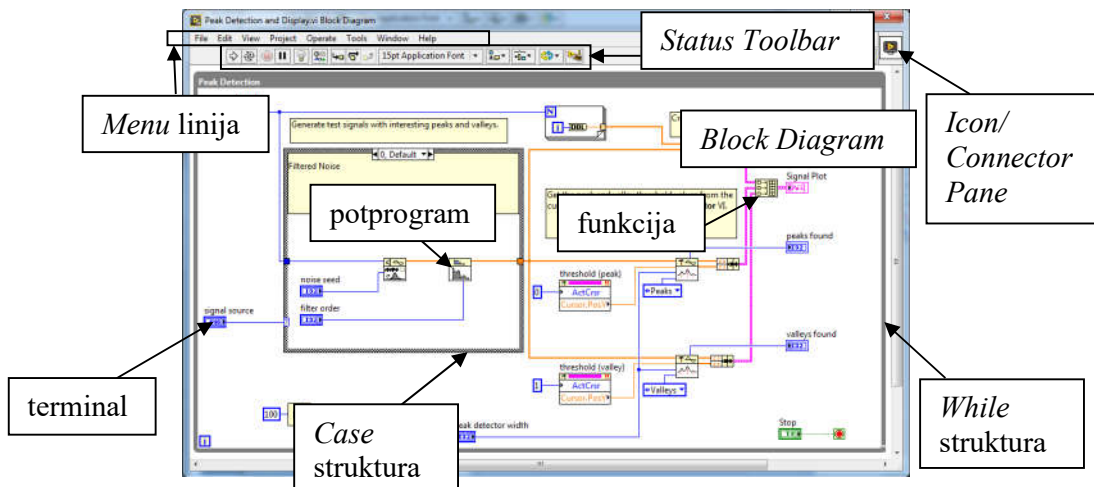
Peak Detection and Display.vi Block Diagram

File Edit View Project Operate Tools Window Help

15pt Application Font

Status Toolbar

Peak Detection

Menu linija

Generate test signals with interesting peaks and valleys.

Block Diagram

Icon/ Connector Pane

0, Default

Filtered Noise

potprogram

funkcija

Signal Plot

peaks found

noise seed

threshold (peak)

ActCrsr

Cursor.PosY

Peaks

filter order

signal source

valleys found

threshold (valley)

ActCrsr

Cursor.PosY

Valleys

terminal

While struktura

100

Case struktura

peak detector width

Stop